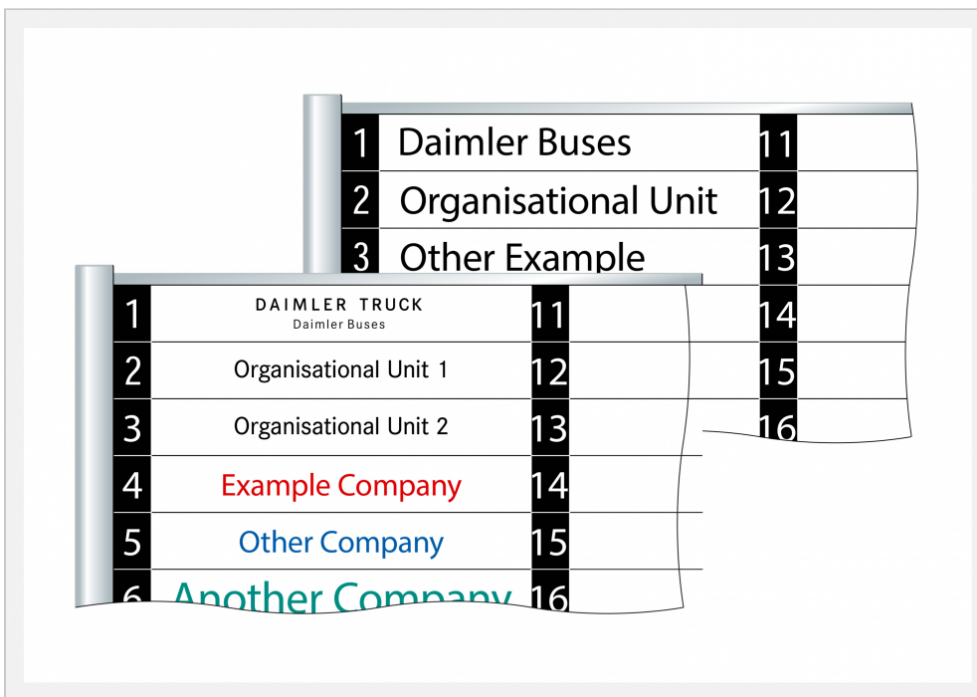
| 1 | Daimler Buses | 11 | |
|---|---|---|---|
| 2 | Organisational Unit | 12 | |
| 3 | Other Example | 13 | |
| | | 14 | |
| | | 15 | |
| | | 16 | |

| 1 | DAIMLER TRUCK Daimler Buses | 11 | |
|---|---|---|---|
| 2 | Organisational Unit 1 | 12 | |
| 3 | Organisational Unit 2 | 13 | |
| 4 | Example Company | 14 | |
| 5 | Other Company | 15 | |
| 6 | Another Company | 16 | |